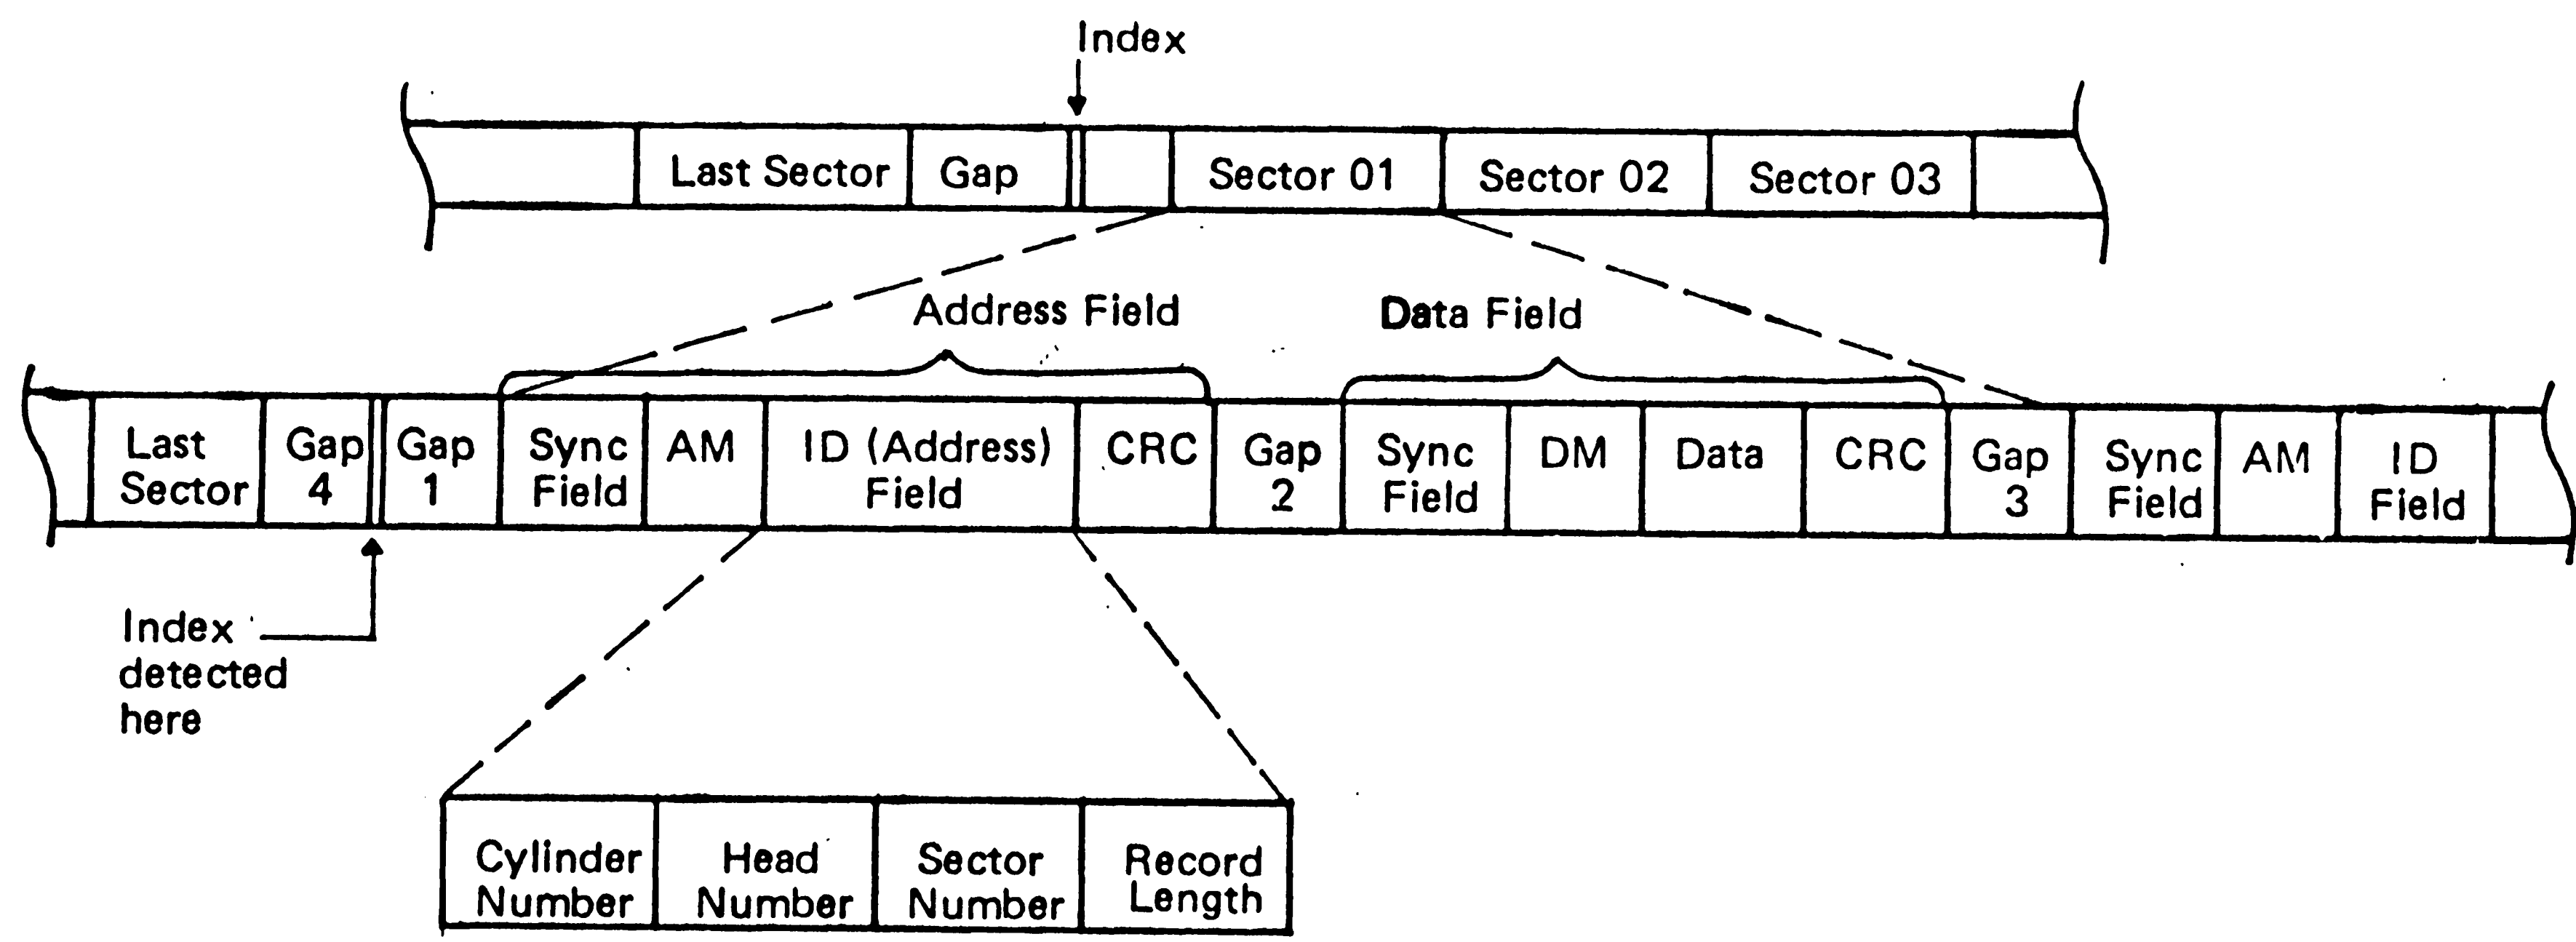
Index

| | Last Sector | Gap | | | Sector 01 | Sector 02 | Sector 03 | |
|---|---|---|---|---|---|---|---|---|

Address Field

Data Field

| Last Sector | Gap 4 | Gap 1 | Sync Field | AM | ID (Address) Field | CRC | Gap 2 | Sync Field | DM | Data | CRC | Gap 3 | Sync Field | AM | ID Field |
|---|---|---|---|---|---|---|---|---|---|---|---|---|---|---|---|

Index detected here

| Cylinder Number | Head Number | Sector Number | Record Length |
|---|---|---|---|